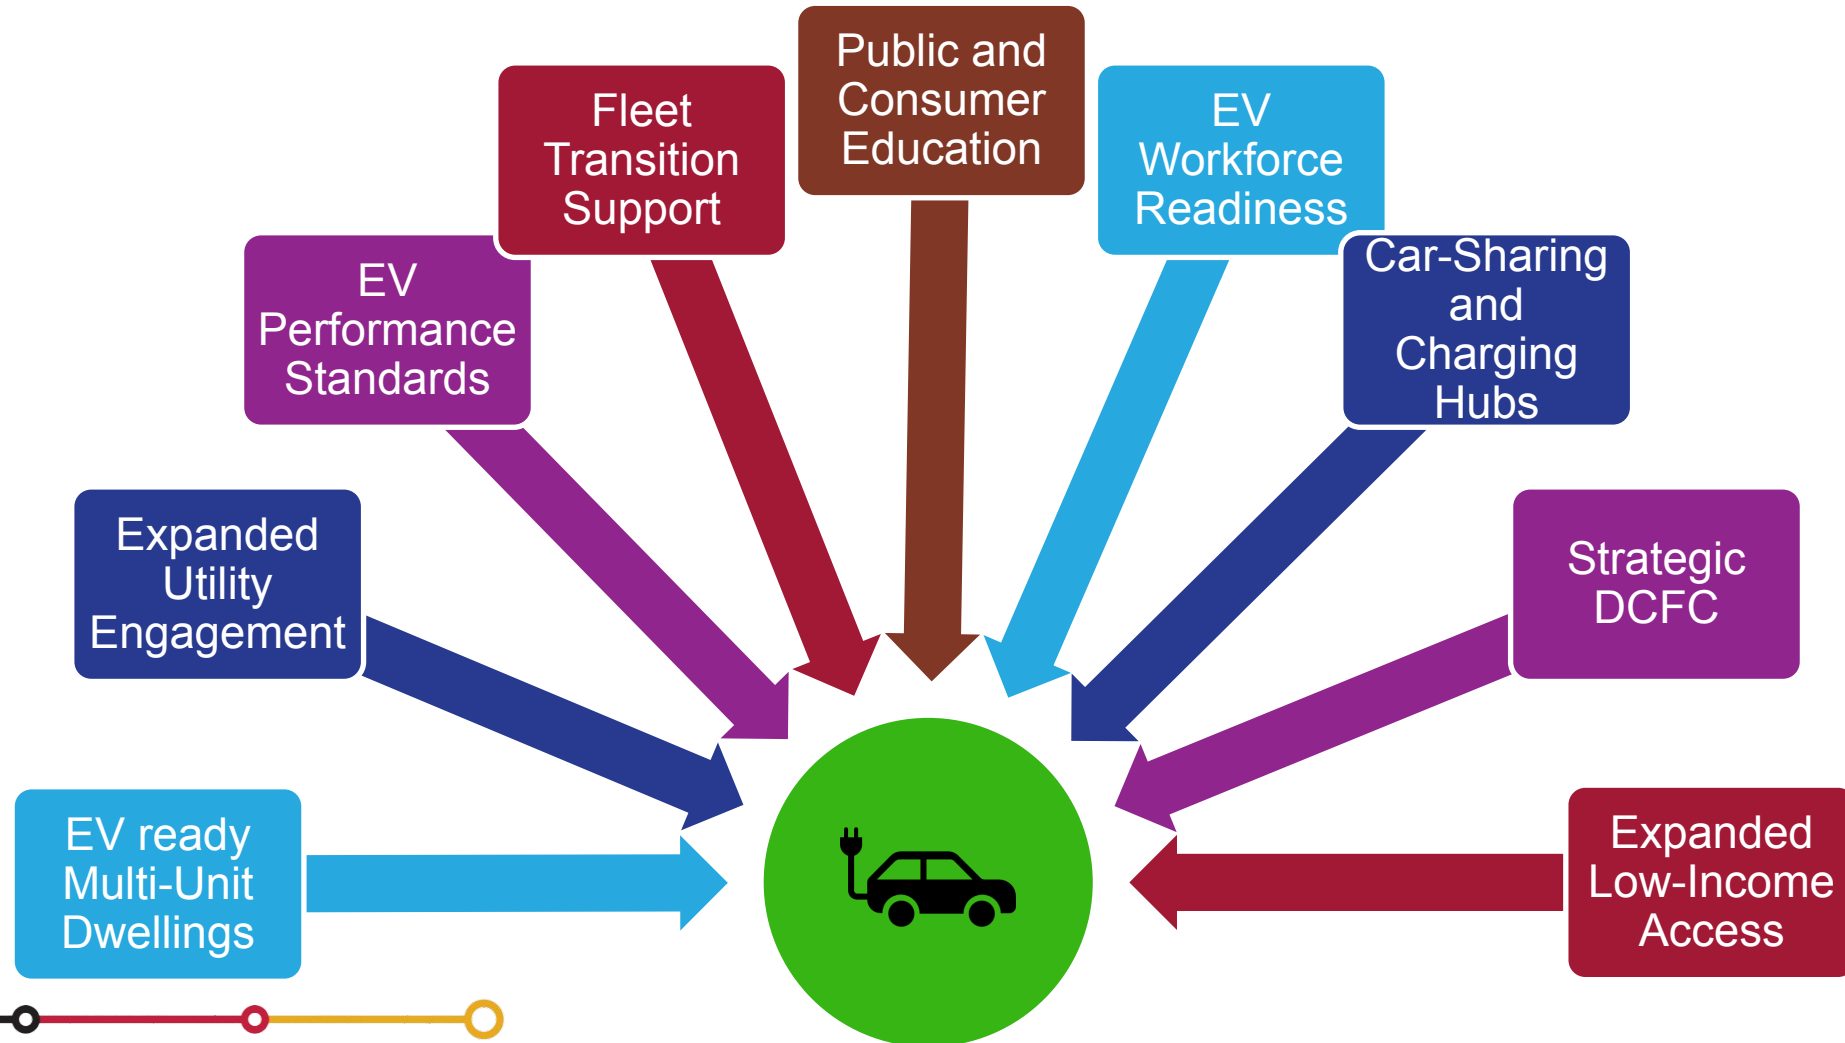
EV ready Multi-Unit Dwellings

Expanded Utility Engagement

EV Performance Standards

Fleet Transition Support

Public and Consumer Education

EV Workforce Readiness

Car-Sharing and Charging Hubs

Strategic DCFC

Expanded Low-Income Access